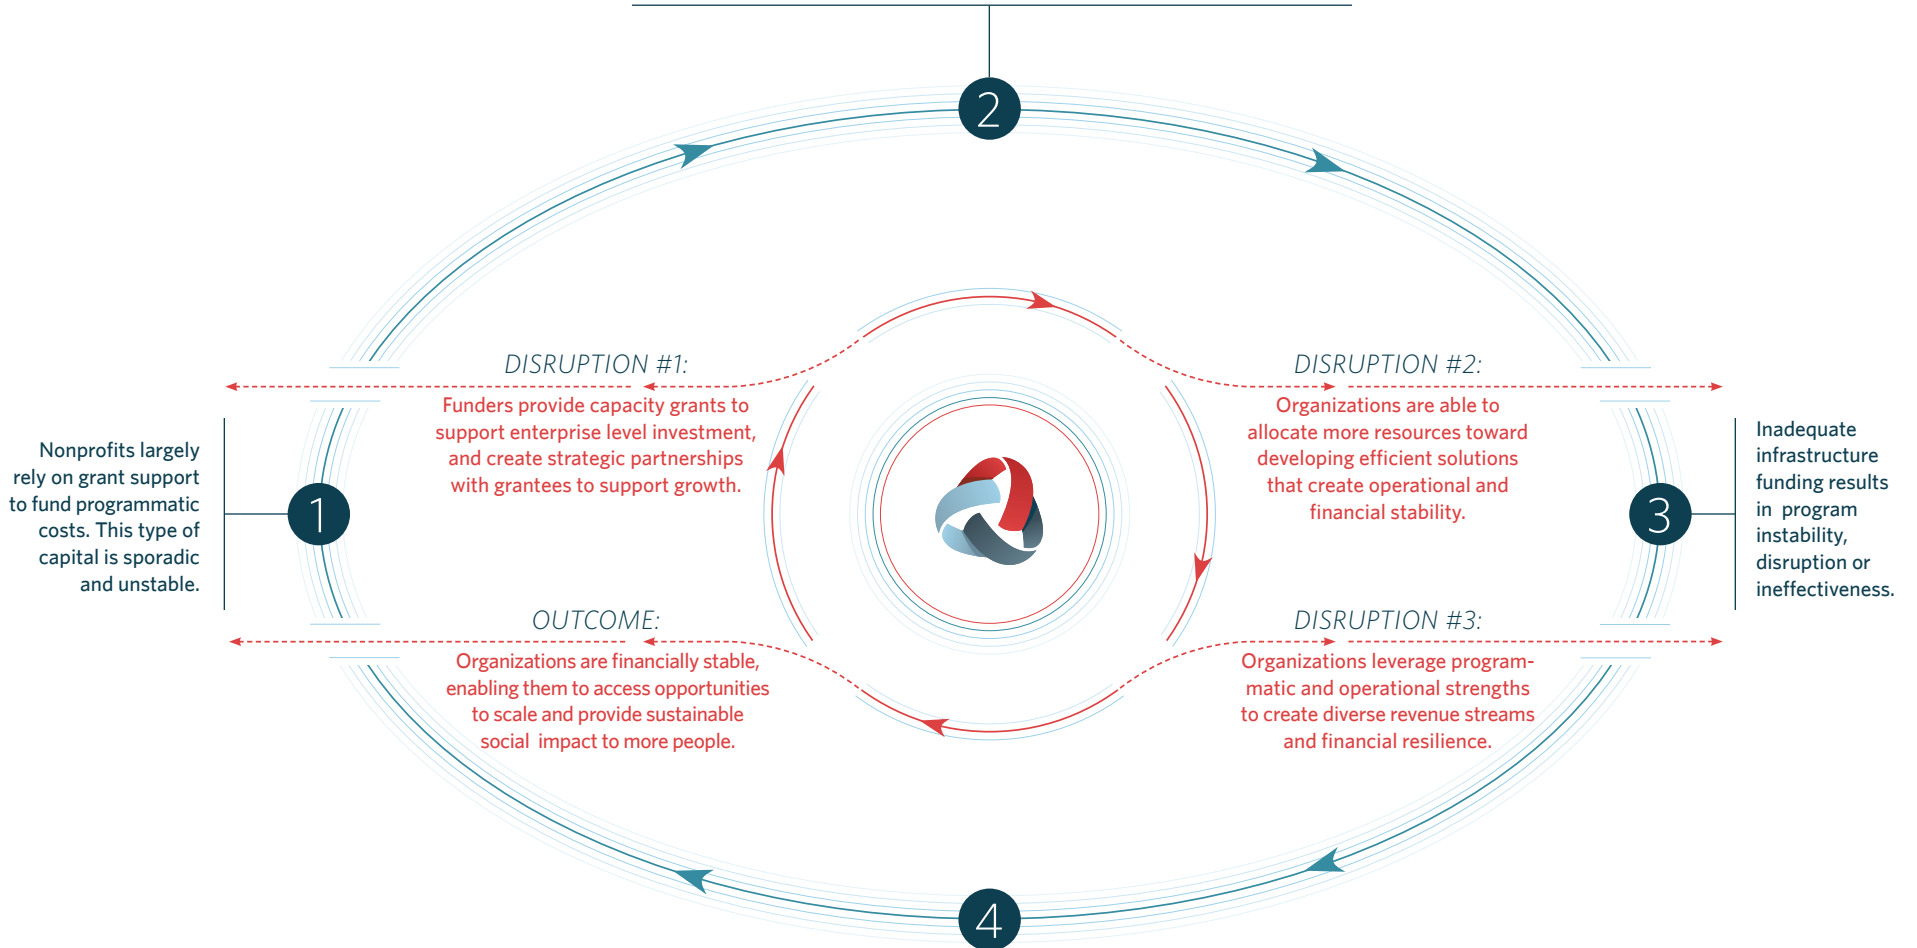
2

DISRUPTION #1:

Funders provide capacity grants to support enterprise level investment, and create strategic partnerships with grantees to support growth.

DISRUPTION #2:

Organizations are able to allocate more resources toward developing efficient solutions that create operational and financial stability.

Nonprofits largely rely on grant support to fund programmatic costs. This type of capital is sporadic and unstable.

1

3

Inadequate infrastructure funding results in program instability, disruption or ineffectiveness.

OUTCOME:

Organizations are financially stable, enabling them to access opportunities to scale and provide sustainable social impact to more people.

DISRUPTION #3:

Organizations leverage programmatic and operational strengths to create diverse revenue streams and financial resilience.

4